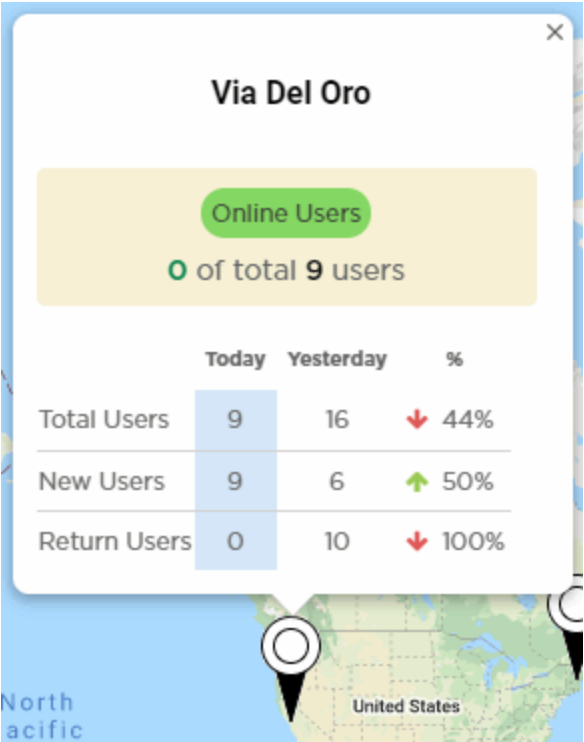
×

Via Del Oro

Online Users

0 of total 9 users

| | Today | Yesterday | % |
|---|---|---|---|
| Total Users | 9 | 16 | ↓ 44% |
| New Users | 9 | 6 | ↑ 50% |
| Return Users | 0 | 10 | ↓ 100% |

North
acific

United States